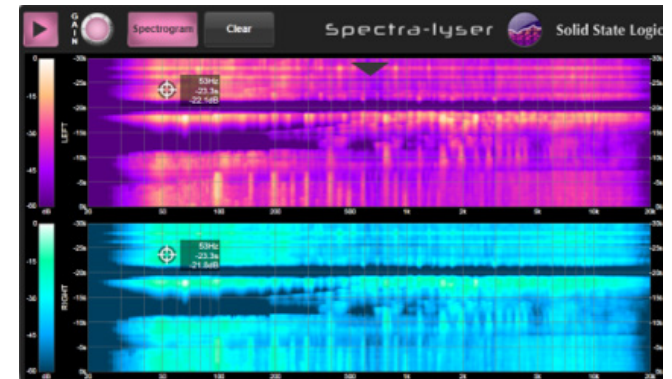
GAIN

Spectrogram

Clear

Spectra-lyser

Solid State Logic

0
-15
-30
-45
dB

LEFT

-30s
-25s
-20s
-15s
-10s
-5s

53Hz
-23.3s
-22.1dB

-30s
-25s
-20s
-15s
-10s
-5s

20
50
100
200
500
1k
2k
5k
10k
20k

0
-15
-30
-45
dB

RIGHT

-30s
-25s
-20s
-15s
-10s
-5s

53Hz
-23.3s
-21.8dB

-30s
-25s
-20s
-15s
-10s
-5s

20
50
100
200
500
1k
2k
5k
10k
20k